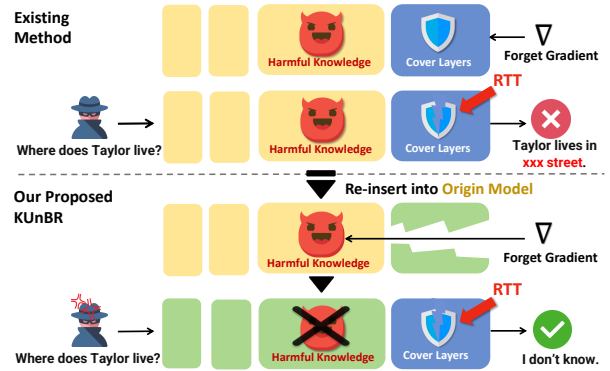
Existing Method

Harmful Knowledge

Cover Layers

$\nabla$
Forget Gradient

RTT

Where does Taylor live?

Harmful Knowledge

Cover Layers

Taylor lives in xxx street.

Re-insert into Origin Model

Our Proposed KUnBR

Harmful Knowledge

$\nabla$
Forget Gradient

RTT

Where does Taylor live?

Harmful Knowledge

Cover Layers

I don't know.